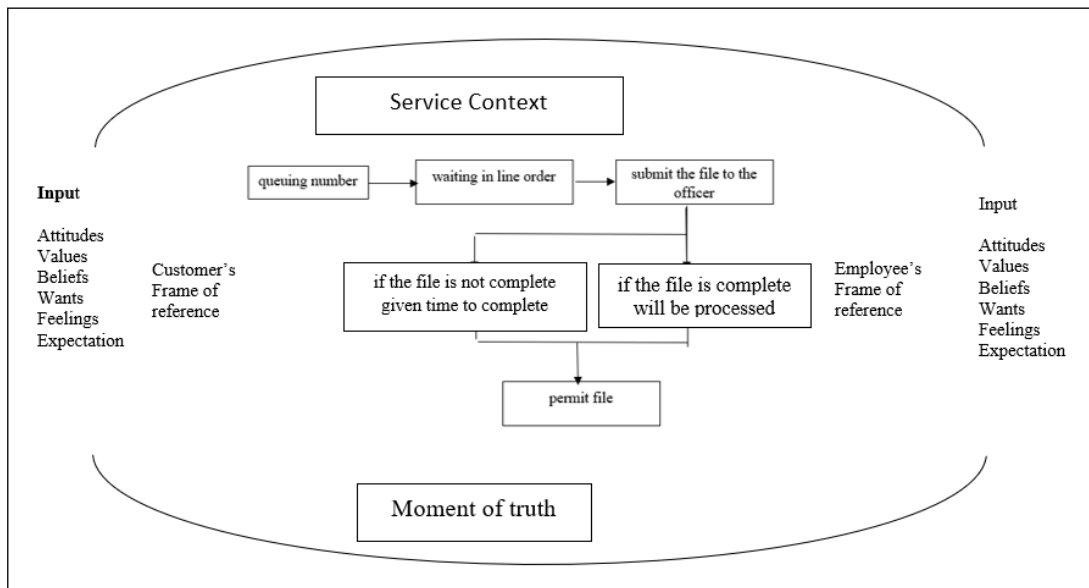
Service Context

Input

Attitudes
Values
Beliefs
Wants
Feelings
Expectation

Customer's Frame of reference

queuing number

waiting in line order

submit the file to the officer

if the file is not complete given time to complete

if the file is complete will be processed

permit file

Employee's Frame of reference

Input

Attitudes
Values
Beliefs
Wants
Feelings
Expectation

Moment of truth